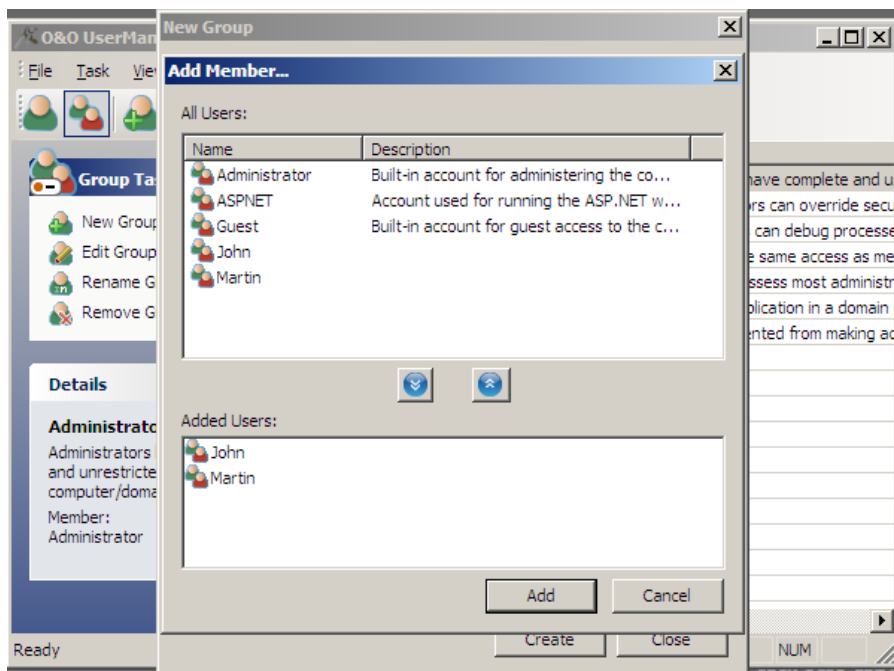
O&O UserMan

File Task Vie

Group Ta

New Group
Edit Group
Rename G
Remove G

Details

Administrato
Administrators and unrestricte computer/doma

Member:
Administrator

Ready

New Group

Add Member...

All Users:

| Name | Description |
|---|---|
| Administrator | Built-in account for administering the co... |
| ASPNET | Account used for running the ASP.NET w... |
| Guest | Built-in account for guest access to the c... |
| John | |
| Martin | |

Added Users:

John
Martin

Add
Cancel

Create
Close

have complete and u
ors can override secu
can debug processe
e same access as me
ssess most administr
plication in a domain
ented from making ac

NUM